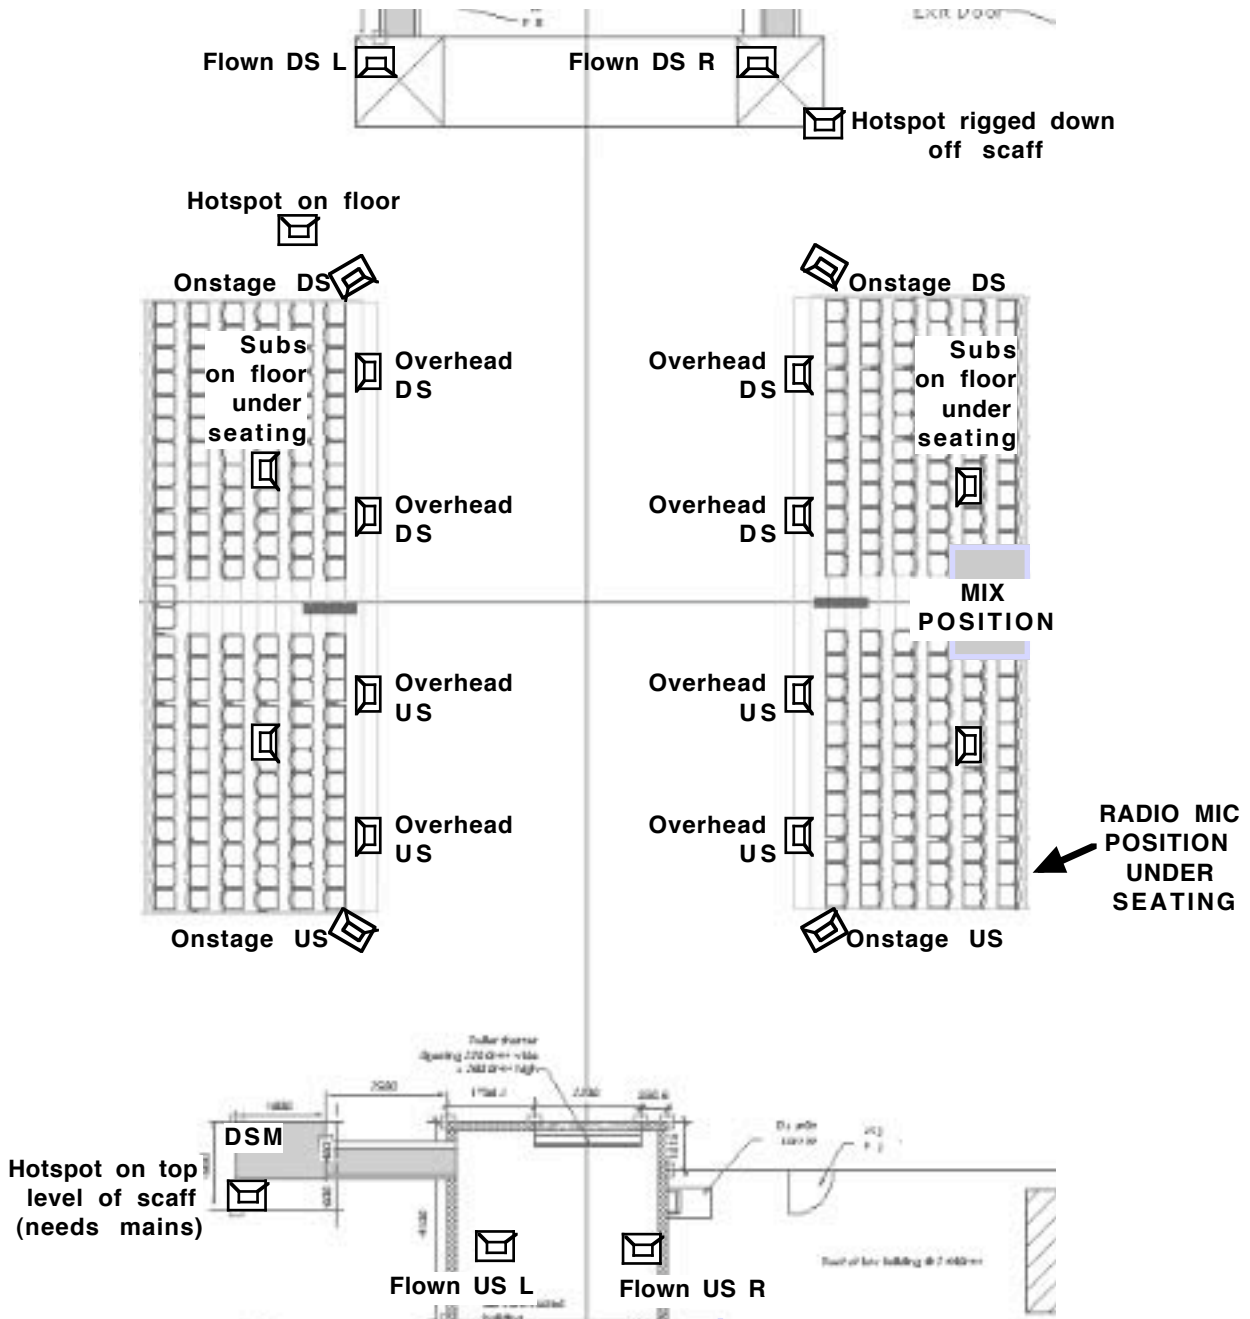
Exit Door

Flown DS L

Flown DS R

Hotspot rigged down off scaff

Hotspot on floor

Onstage DS

Onstage DS

Subs on floor under seating

Overhead DS

Overhead DS

Subs on floor under seating

Overhead DS

Overhead DS

MIX POSITION

Overhead US

Overhead US

Overhead US

Overhead US

RADIO MIC POSITION UNDER SEATING

Onstage US

Onstage US

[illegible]

1800

2500

2200

DSM

Hotspot on top level of scaff (needs mains)

Flown US L

Flown US R